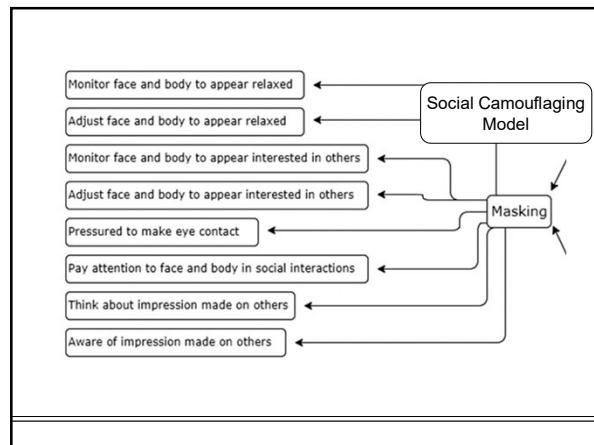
Social Camouflaging Model

Masking

Monitor face and body to appear relaxed

Adjust face and body to appear relaxed

Monitor face and body to appear interested in others

Adjust face and body to appear interested in others

Pressured to make eye contact

Pay attention to face and body in social interactions

Think about impression made on others

Aware of impression made on others